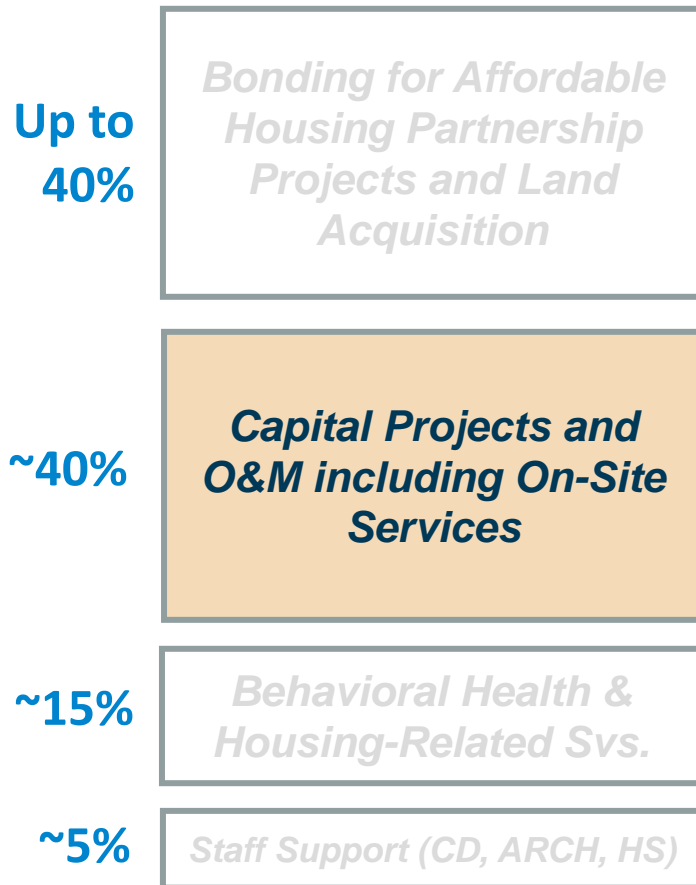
Up to 40%

Bonding for Affordable Housing Partnership Projects and Land Acquisition

~40%

Capital Projects and O&M including On-Site Services

~15%

Behavioral Health & Housing-Related Svs.

~5%

Staff Support (CD, ARCH, HS)